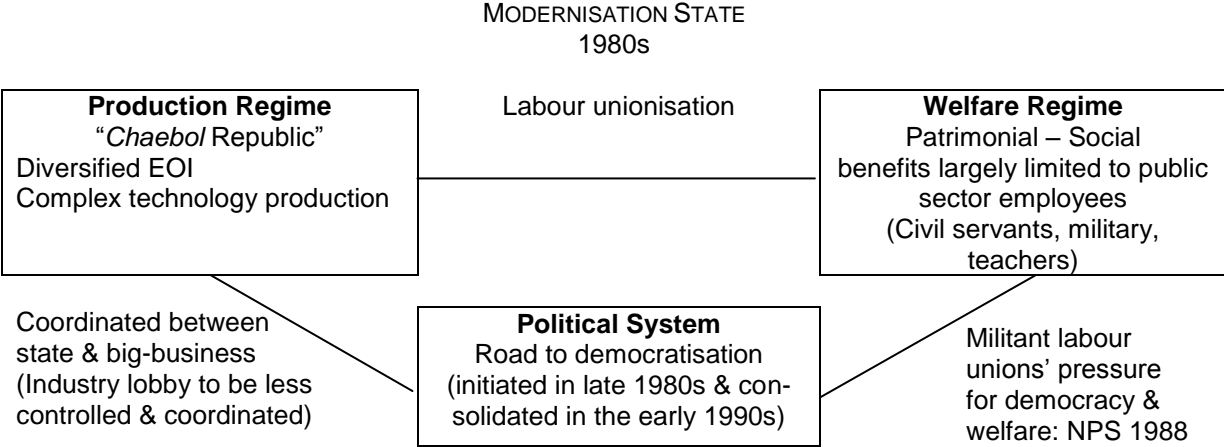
MODERNISATION STATE
1980s

**Production Regime**
"*Chaebol* Republic"
Diversified EOI
Complex technology production

Labour unionisation

**Welfare Regime**
Patrimonial – Social benefits largely limited to public sector employees (Civil servants, military, teachers)

Coordinated between state & big-business (Industry lobby to be less controlled & coordinated)

**Political System**
Road to democratisation (initiated in late 1980s & consolidated in the early 1990s)

Militant labour unions' pressure for democracy & welfare: NPS 1988